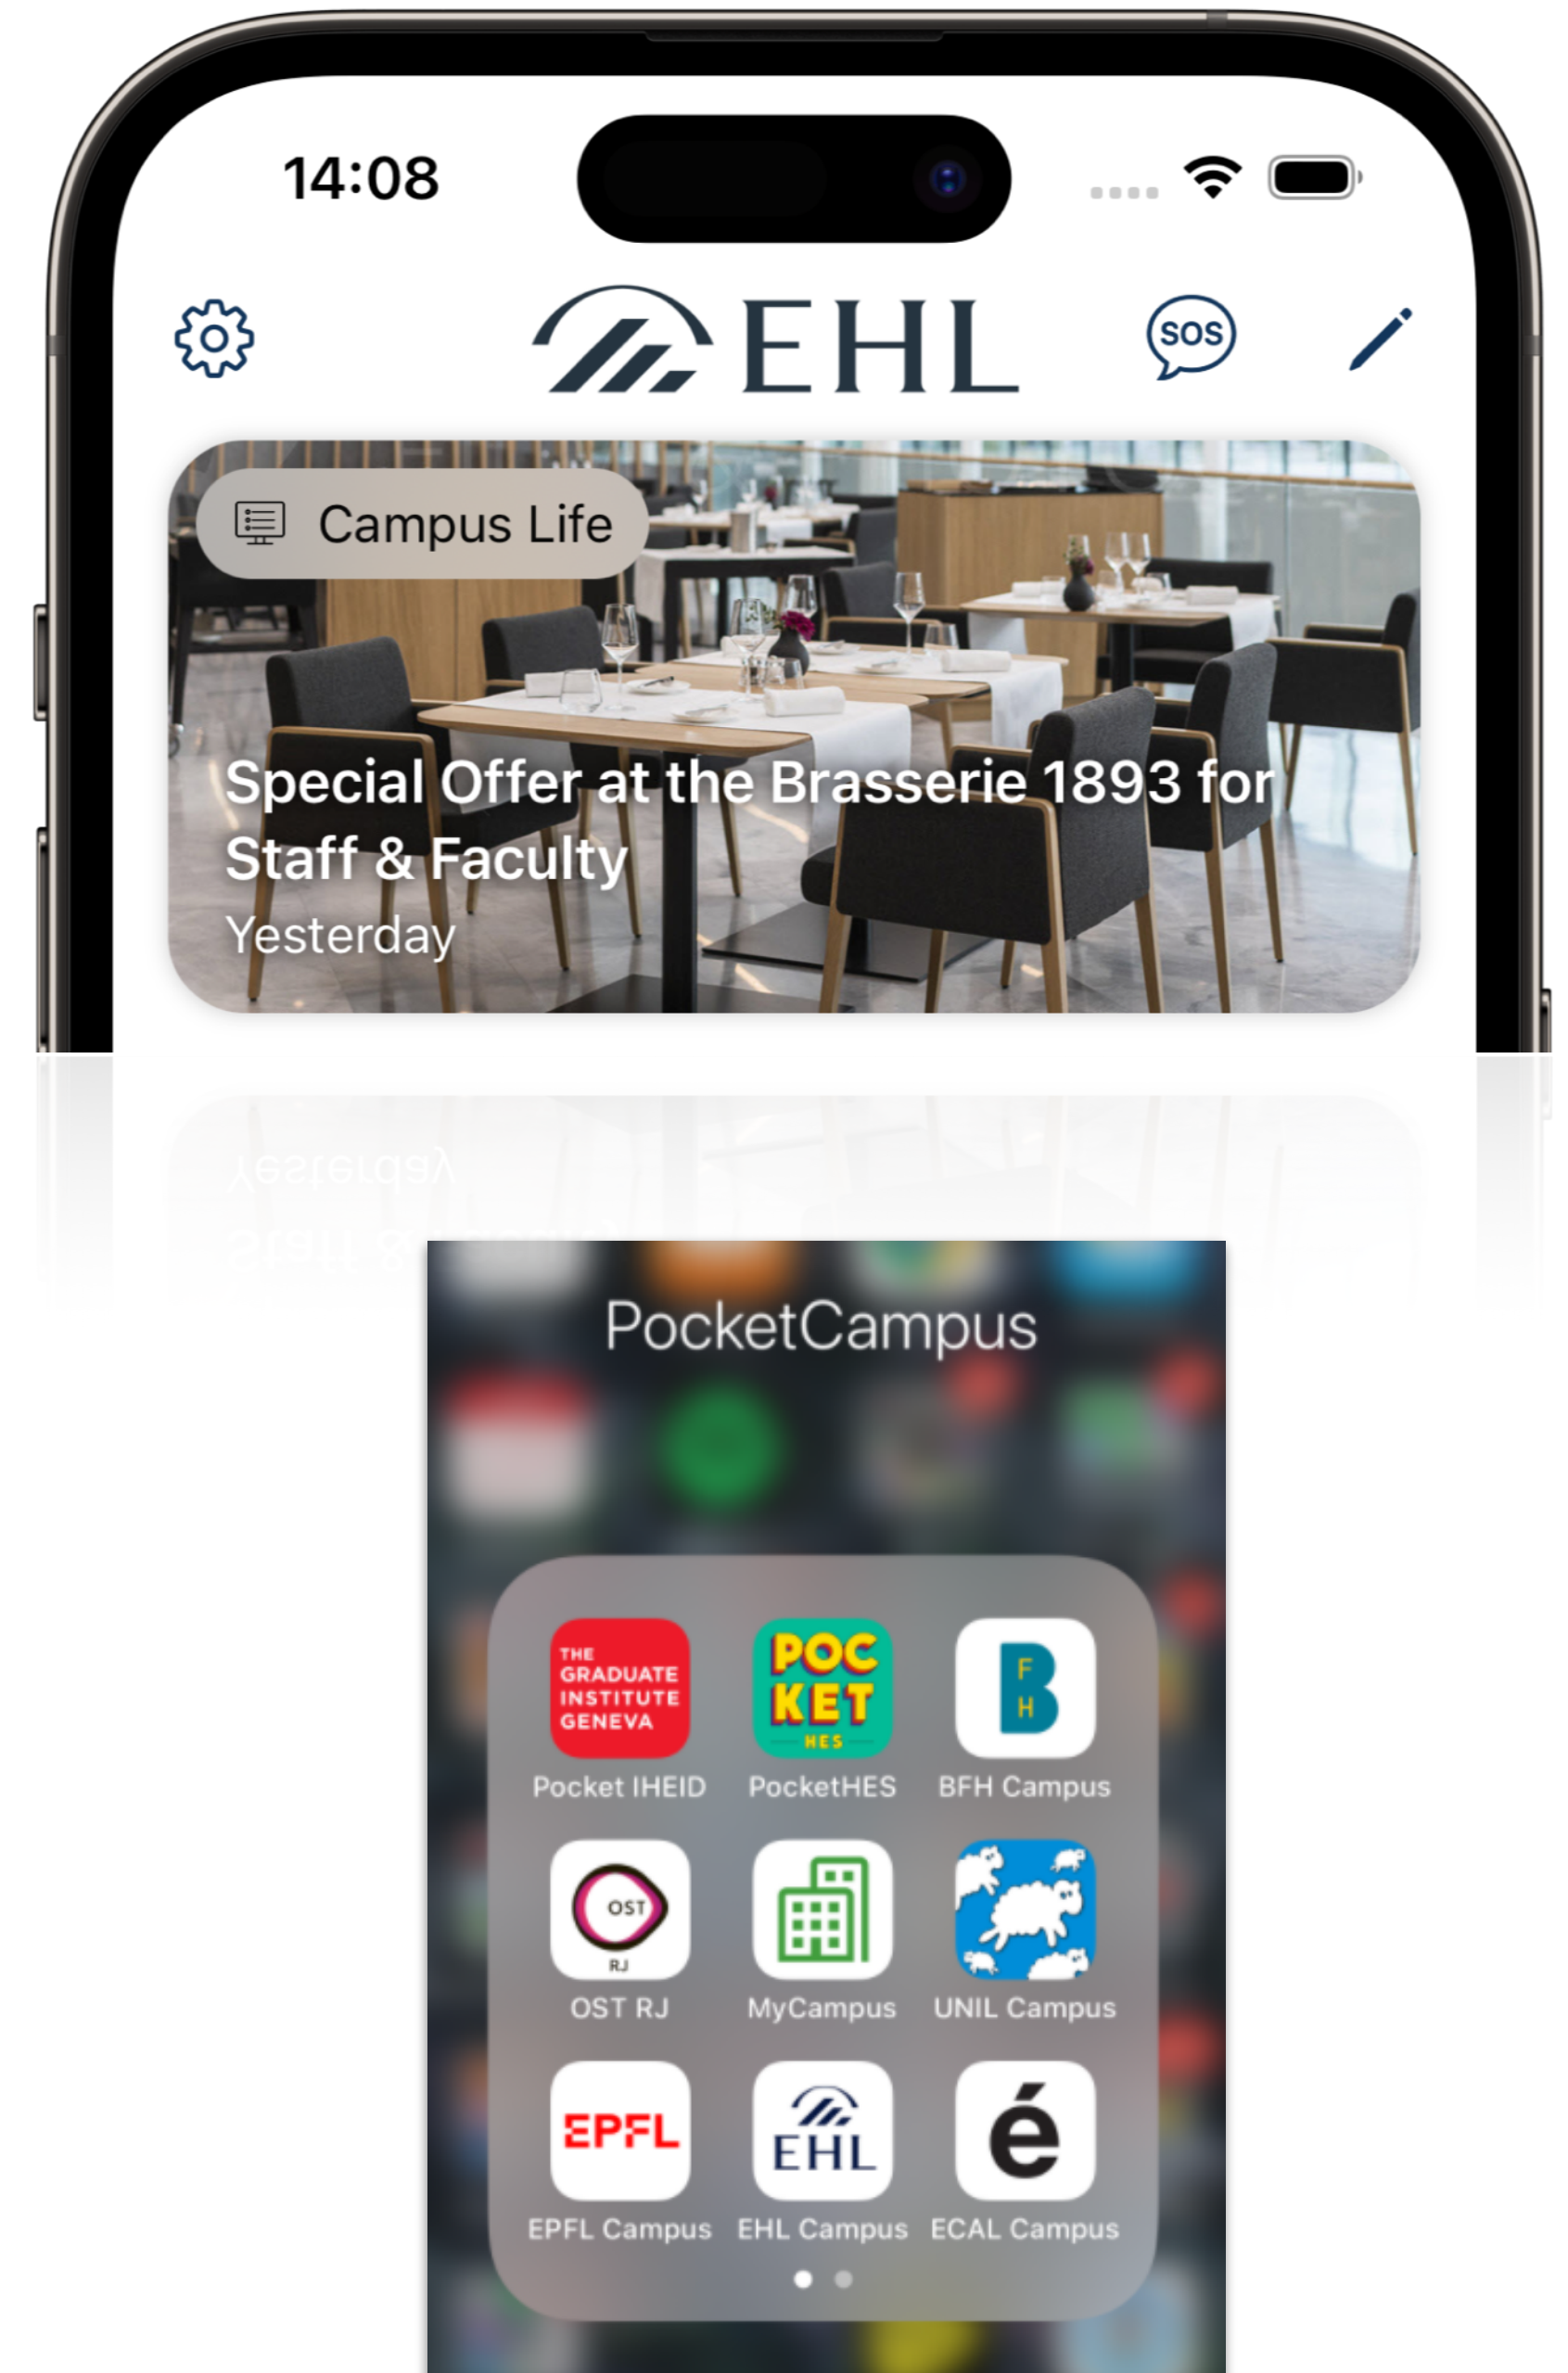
14:08

EHL

SOS

Campus Life

Special Offer at the Brasserie 1893 for Staff & Faculty

Yesterday

PocketCampus

THE GRADUATE INSTITUTE GENEVA

Pocket IHEID

POC KET HES

PocketHES

F H

BFH Campus

OST RJ

OST RJ

MyCampus

UNIL Campus

EPFL

EPFL Campus

EHL

EHL Campus

é

ECAL Campus